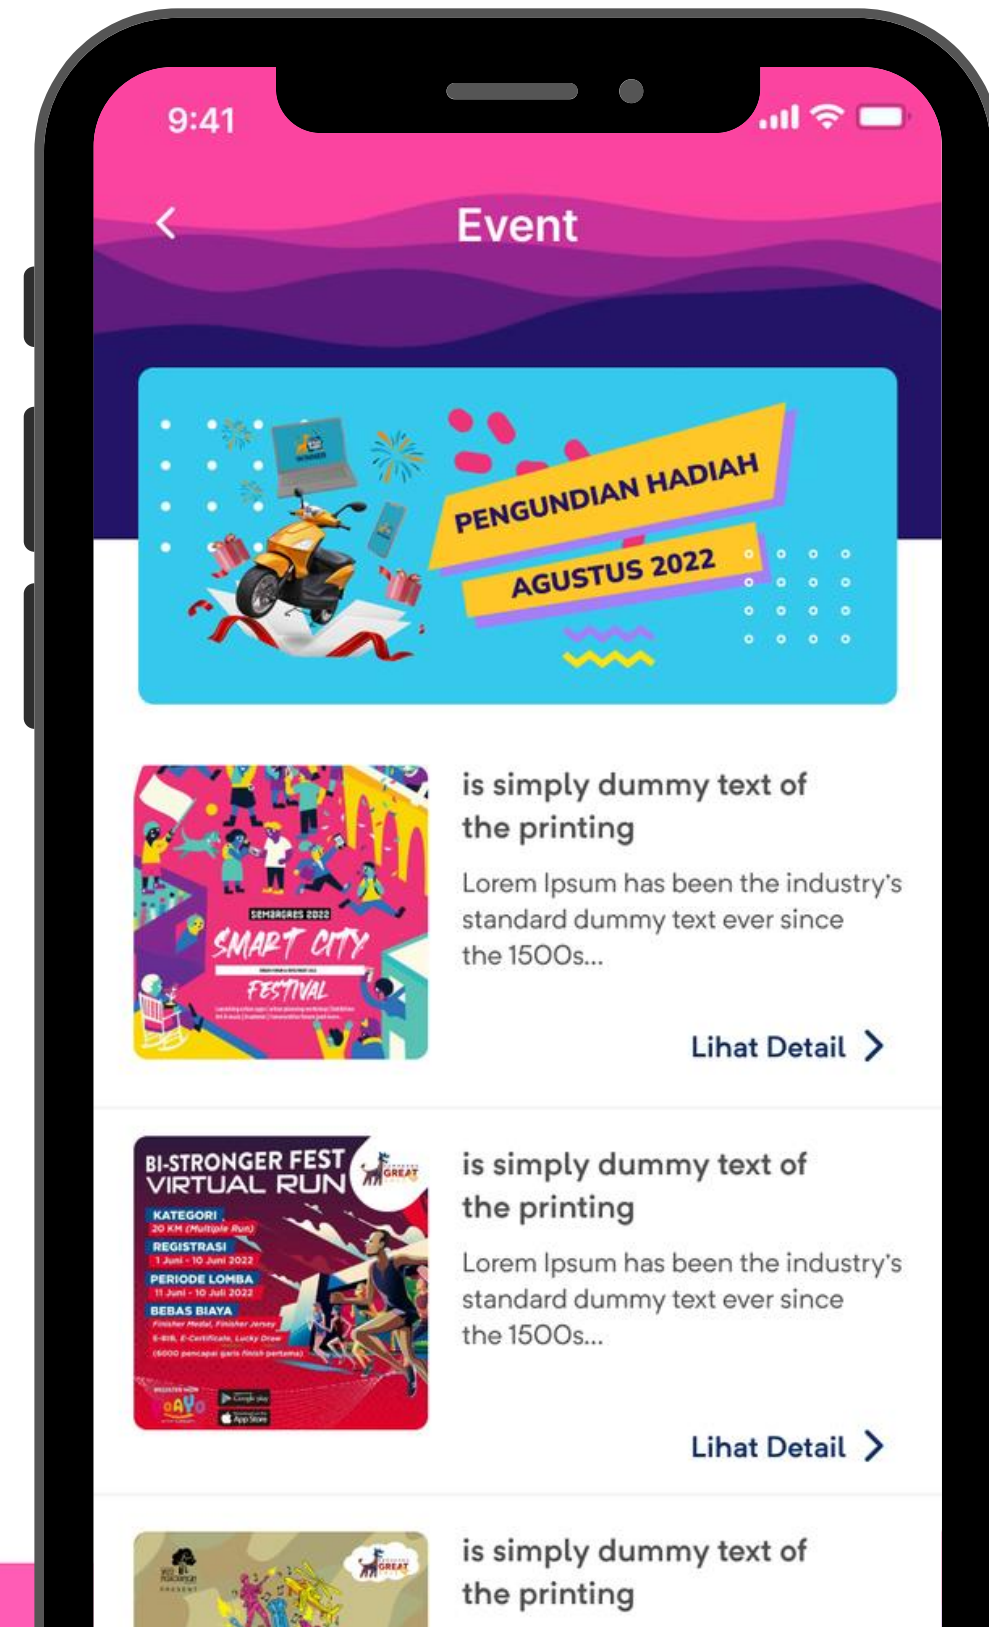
9:41

Event

PENGUNDIAN HADIAH
AGUSTUS 2022

SEMARGRES 2022
SMART CITY
FESTIVAL

is simply dummy text of the printing

Lorem Ipsum has been the industry's standard dummy text ever since the 1500s...

Lihat Detail

BI-STRONGER FEST VIRTUAL RUN
GREAT
KATEGORI
20 KM (Multiple Run)
REGISTRASI
1 Juni - 10 Juni 2022
PERIODE LOMBA
11 Juni - 10 Juli 2022
BEBAS BIAYA
Finisher Medal, Finisher Jersey
E-BIB, E-Certificate, Lucky Draw
(6000 pencapai garis finish pertama)
AYO
Google play
App Store

is simply dummy text of the printing

Lorem Ipsum has been the industry's standard dummy text ever since the 1500s...

Lihat Detail

GREAT

is simply dummy text of the printing